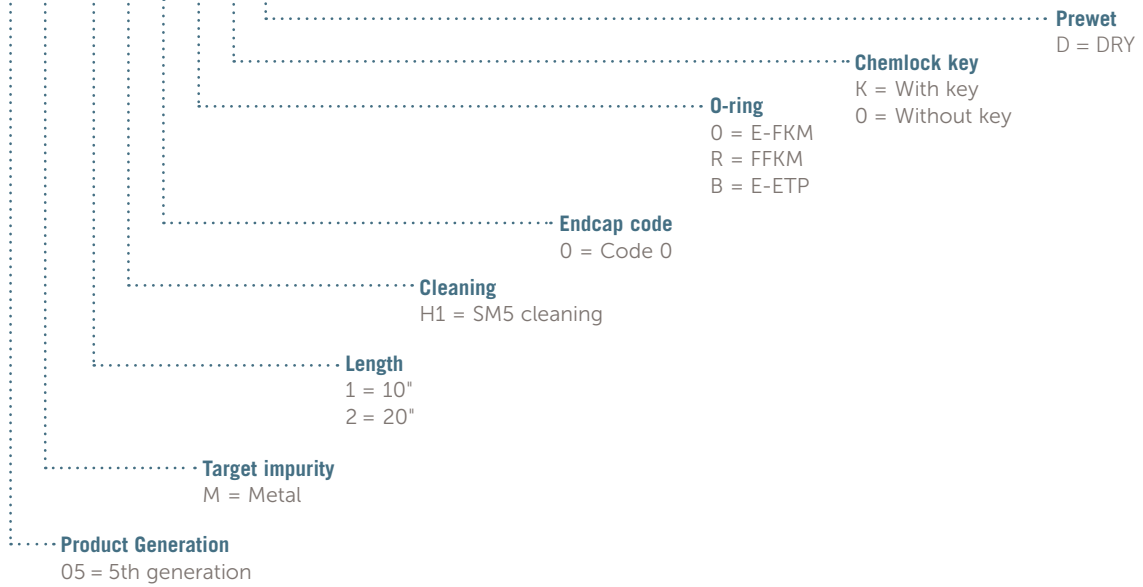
Prewet
D = DRY

Chemlock key
K = With key
0 = Without key

O-ring
0 = E-FKM
R = FFKM
B = E-ETP

Endcap code
0 = Code 0

Cleaning
H1 = SM5 cleaning

Length
1 = 10"
2 = 20"

Target impurity
M = Metal

Product Generation
05 = 5th generation